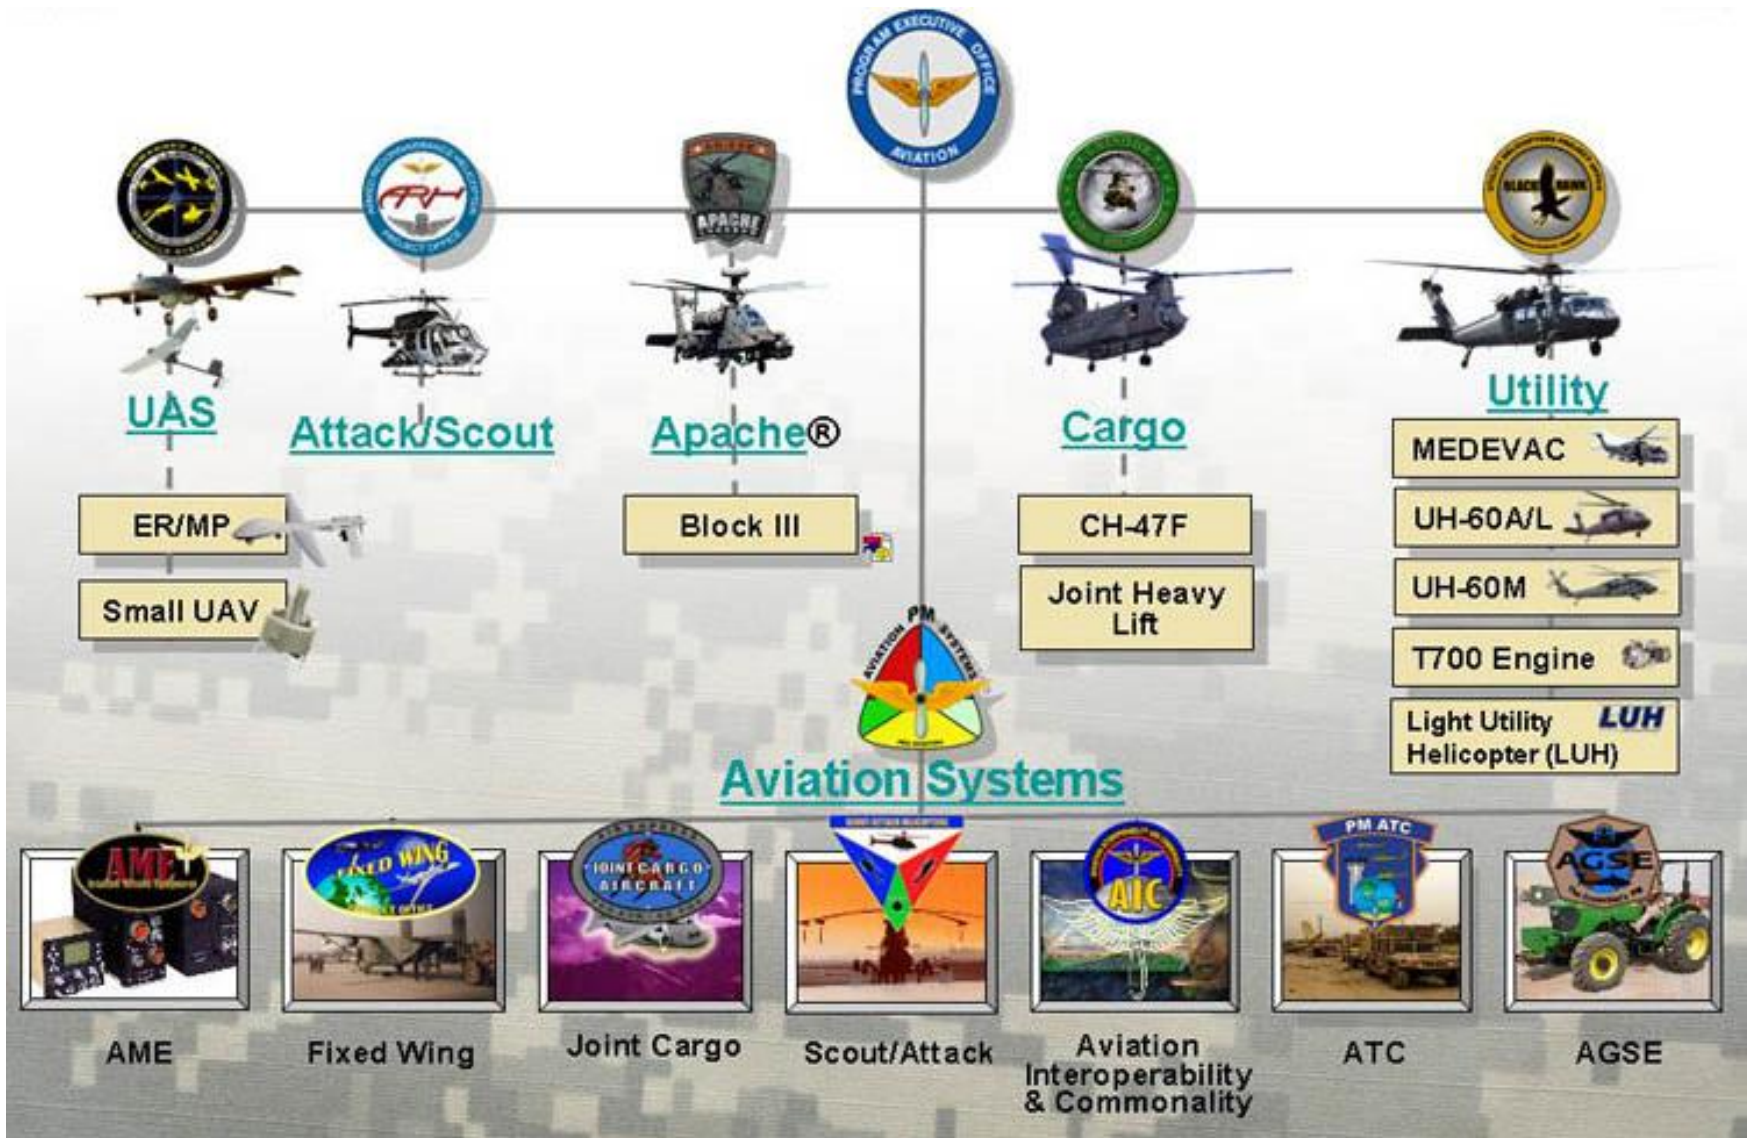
PROGRAM EXECUTIVE OFFICE AVIATION

ARH PROJECT OFFICE

APACHE

BLACK HAWK

UAS

Attack/Scout

Apache®

Cargo

Utility

ER/MP

Small UAV

Block III

CH-47F

Joint Heavy Lift

MEDEVAC

UH-60A/L

UH-60M

T700 Engine

Light Utility Helicopter (LUH)

LUH

AVIATION PM SYSTEMS

Aviation Systems

AME

FIXED WING

JOINT CARGO AIRCRAFT

AIC

PM ATC

AGSE

AME

Fixed Wing

Joint Cargo

Scout/Attack

Aviation Interoperability & Commonality

ATC

AGSE